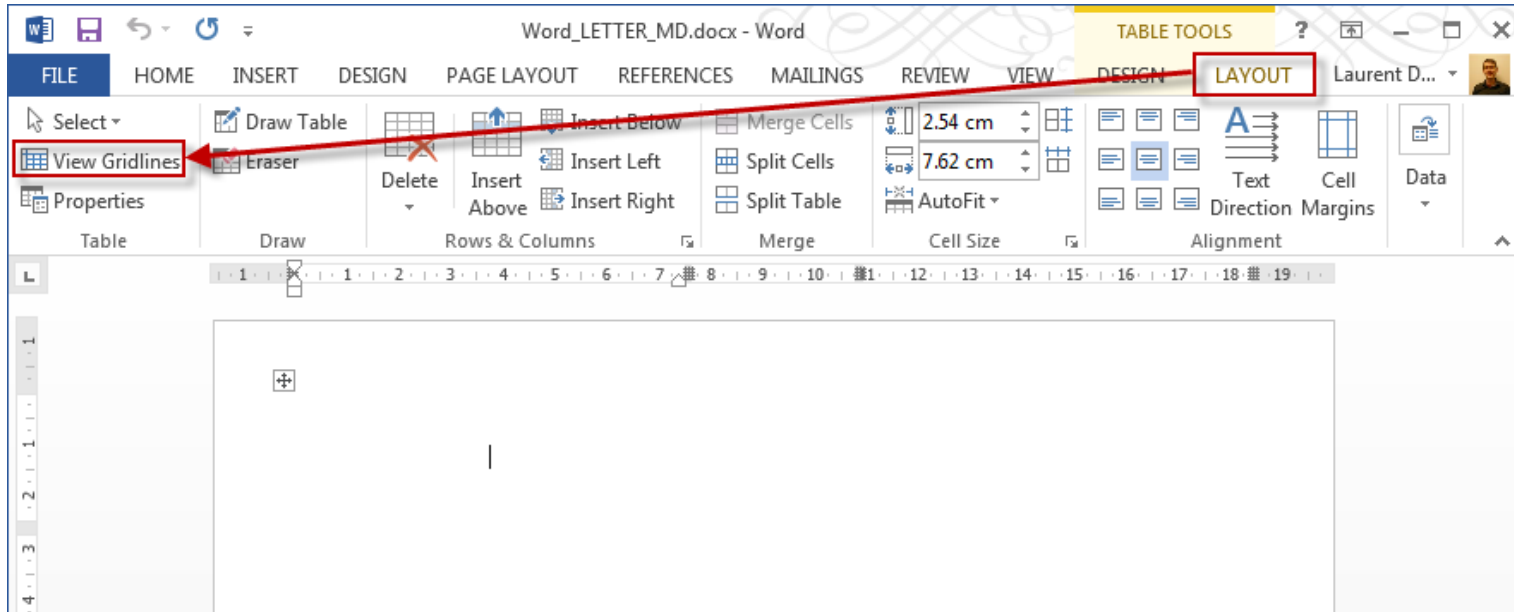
Word_LETTER_MD.docx - Word

TABLE TOOLS

? — □ ✕

FILE HOME INSERT DESIGN PAGE LAYOUT REFERENCES MAILINGS REVIEW VIEW DESIGN LAYOUT Laurent D...

Select
View Gridlines
Properties
Table

Draw Table
Eraser
Draw

Delete
Insert Above
Insert Below
Insert Left
Insert Right
Rows & Columns

Merge Cells
Split Cells
Split Table
Merge

2.54 cm
7.62 cm
AutoFit
Cell Size

Text Direction
Cell Margins
Alignment

Data

L

1 · 1 · 2 · 3 · 4 · 5 · 6 · 7 · 8 · 9 · 10 · 11 · 12 · 13 · 14 · 15 · 16 · 17 · 18 · 19

1 1 2 3 4